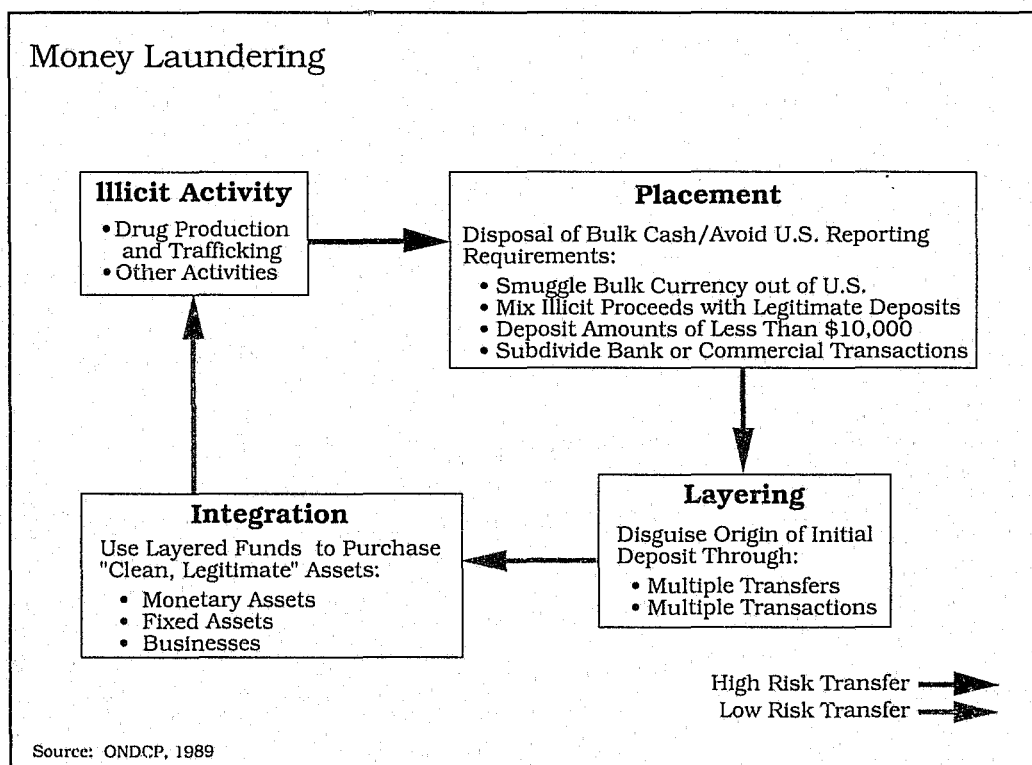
Money Laundering

Illicit Activity

• Drug Production and Trafficking
• Other Activities

Placement

Disposal of Bulk Cash/Avoid U.S. Reporting Requirements:

• Smuggle Bulk Currency out of U.S.
• Mix Illicit Proceeds with Legitimate Deposits
• Deposit Amounts of Less Than \$10,000
• Subdivide Bank or Commercial Transactions

Layering

Disguise Origin of Initial Deposit Through:

• Multiple Transfers
• Multiple Transactions

Integration

Use Layered Funds to Purchase "Clean, Legitimate" Assets:

• Monetary Assets
• Fixed Assets
• Businesses

High Risk Transfer
Low Risk Transfer

Source: ONDCP, 1989